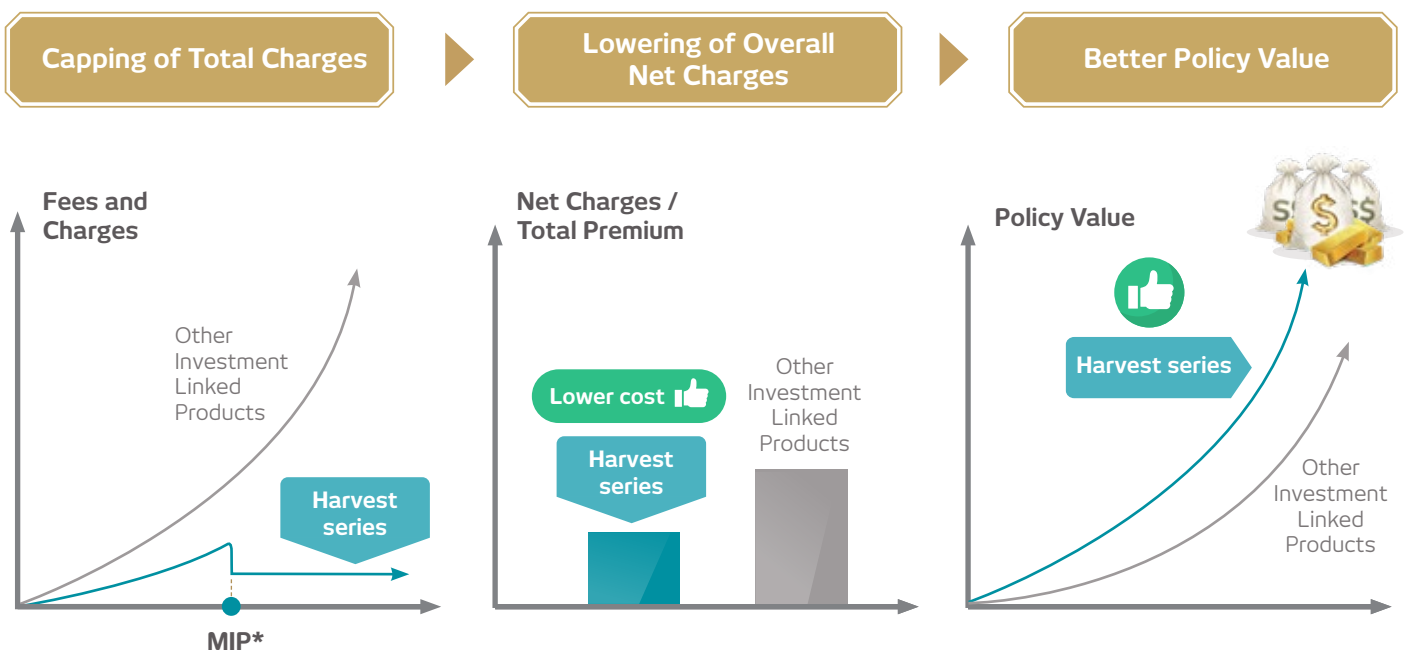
Capping of Total Charges

Lowering of Overall Net Charges

Better Policy Value

Fees and Charges

Other Investment Linked Products

Harvest series

MIP*

Net Charges / Total Premium

Lower cost

Harvest series

Other Investment Linked Products

Policy Value

Harvest series

Other Investment Linked Products